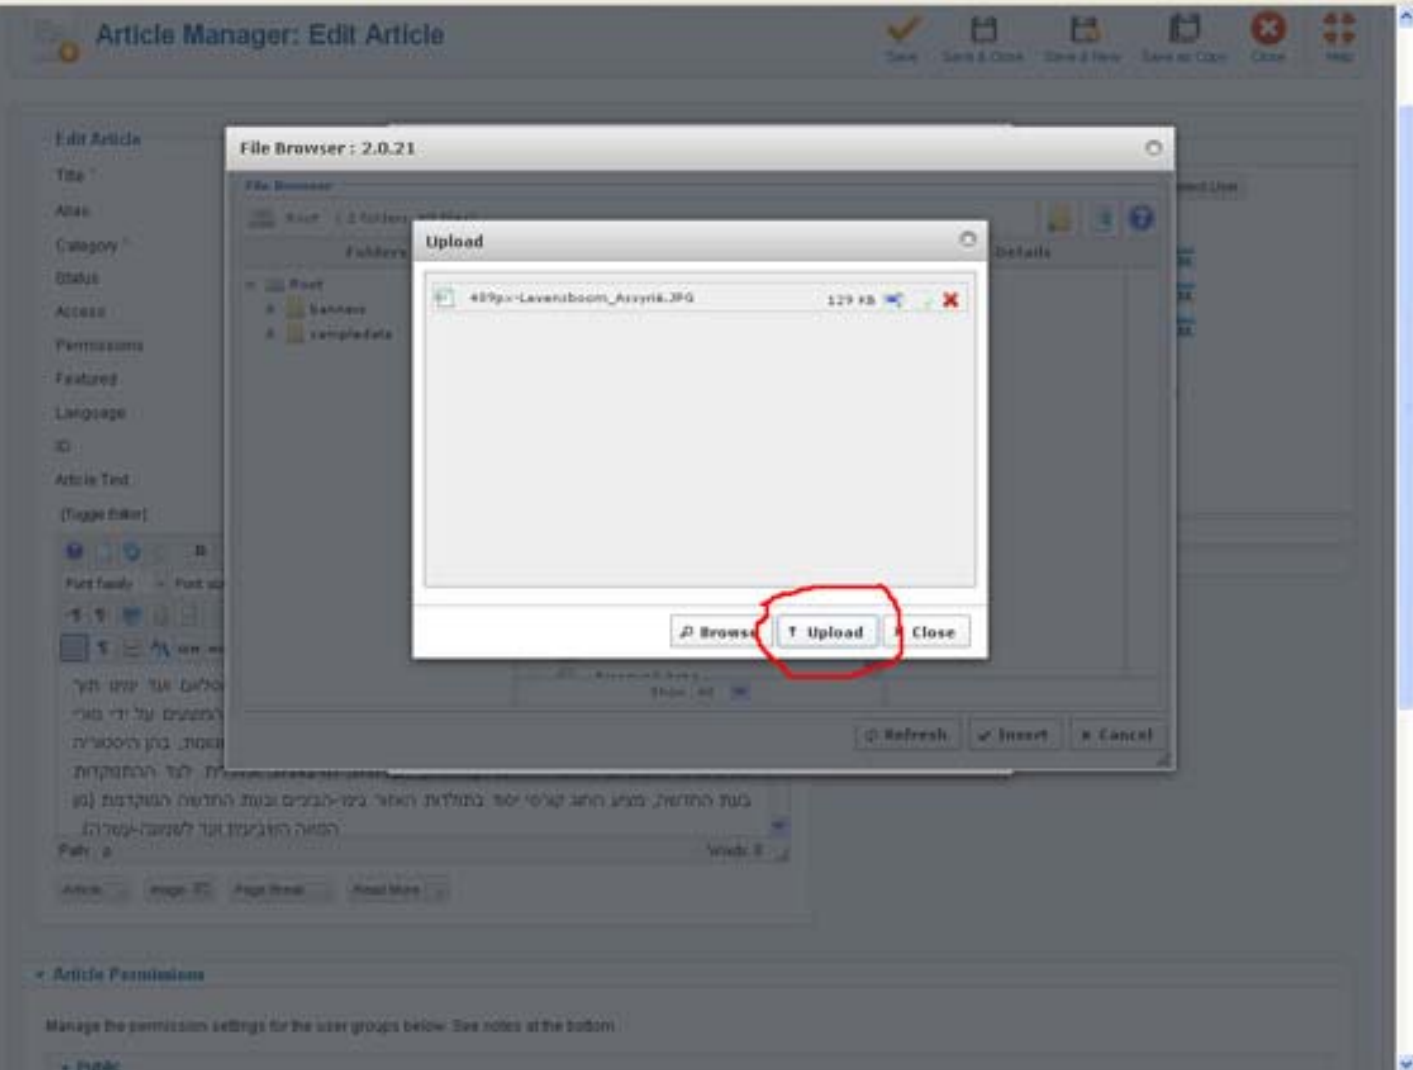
Article Manager: Edit Article

Save
Save & Close
Save & New
Save as Copy
Close
Help

Edit Article
Title *
Alias
Category *
Status
Access
Permissions
Featured
Language
ID
Article Text
[Toggle Editor]

Font family
Font size

File Browser : 2.0.21

File Browser
Root
Folders
Root
banners
sampledata
Details

Upload

489px-Levensboom_Assyrië.JPG
129 KB

Browse
Upload
Close

Refresh
Insert
Cancel

Path: p
Words: 0

Article
Image
Page Break
Read More

Article Permissions

Manage the permission settings for the user groups below. See notes at the bottom.

Public